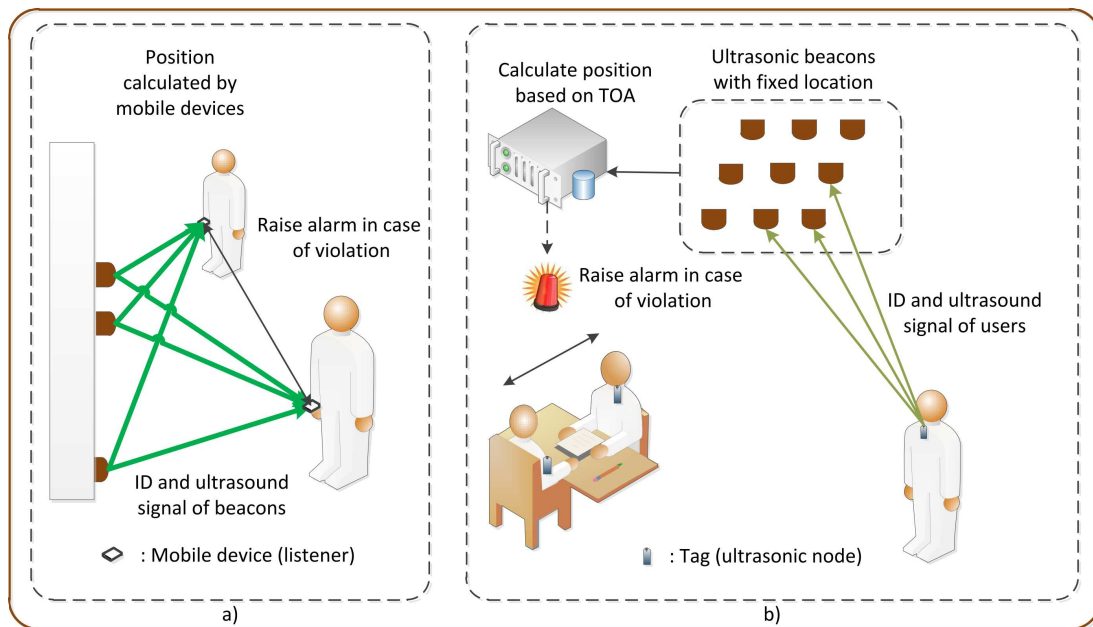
Position calculated by mobile devices

Raise alarm in case of violation

ID and ultrasound signal of beacons

: Mobile device (listener)

a)

Calculate position based on TOA

Ultrasonic beacons with fixed location

Raise alarm in case of violation

ID and ultrasound signal of users

: Tag (ultrasonic node)

b)